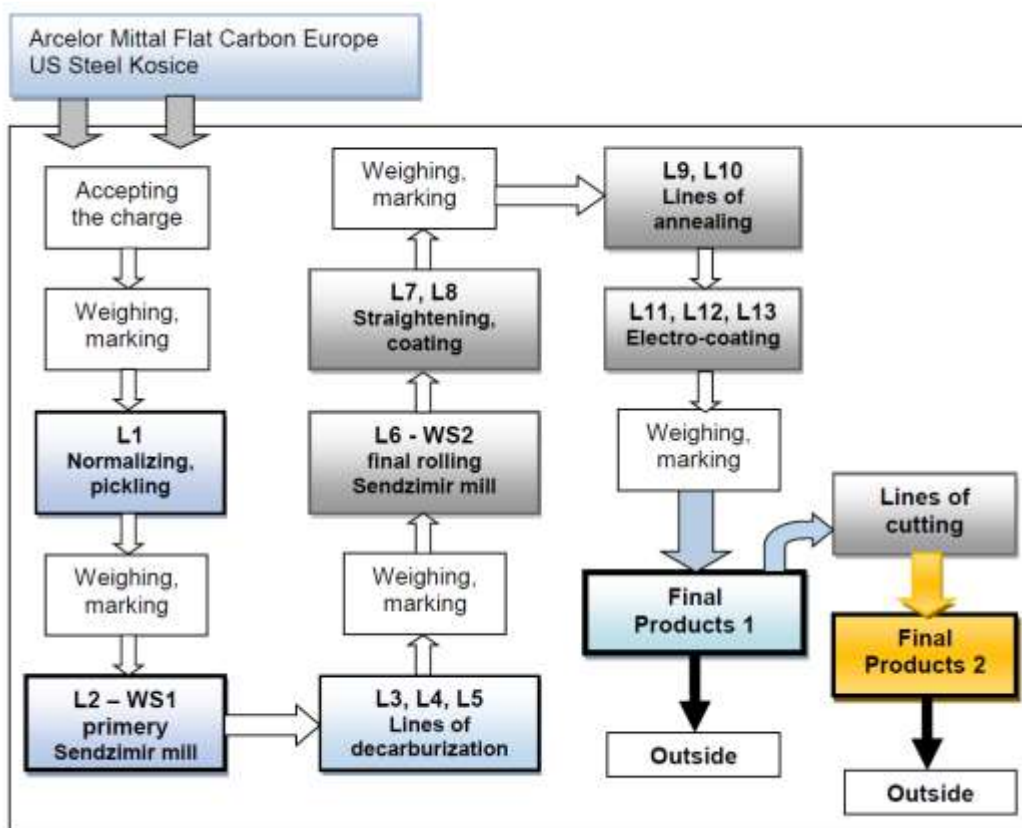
Arcelor Mittal Flat Carbon Europe
US Steel Kosice

Accepting the charge

Weighing, marking

L1
Normalizing, pickling

Weighing, marking

L2 – WS1
primery
Sendzimir mill

L3, L4, L5
Lines of decarburization

Weighing, marking

L6 - WS2
final rolling
Sendzimir mill

L7, L8
Straightening, coating

Weighing, marking

L9, L10
Lines of annealing

L11, L12, L13
Electro-coating

Weighing, marking

Final Products 1

Outside

Lines of cutting

Final Products 2

Outside